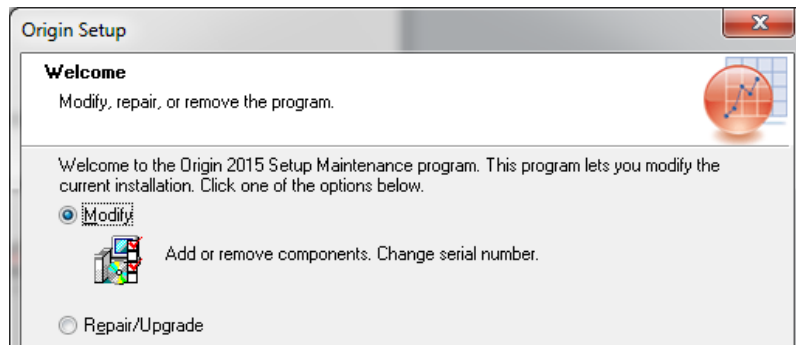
Origin Setup

Welcome

Modify, repair, or remove the program.

Welcome to the Origin 2015 Setup Maintenance program. This program lets you modify the current installation. Click one of the options below.

Modify

Add or remove components. Change serial number.

Repair/Upgrade